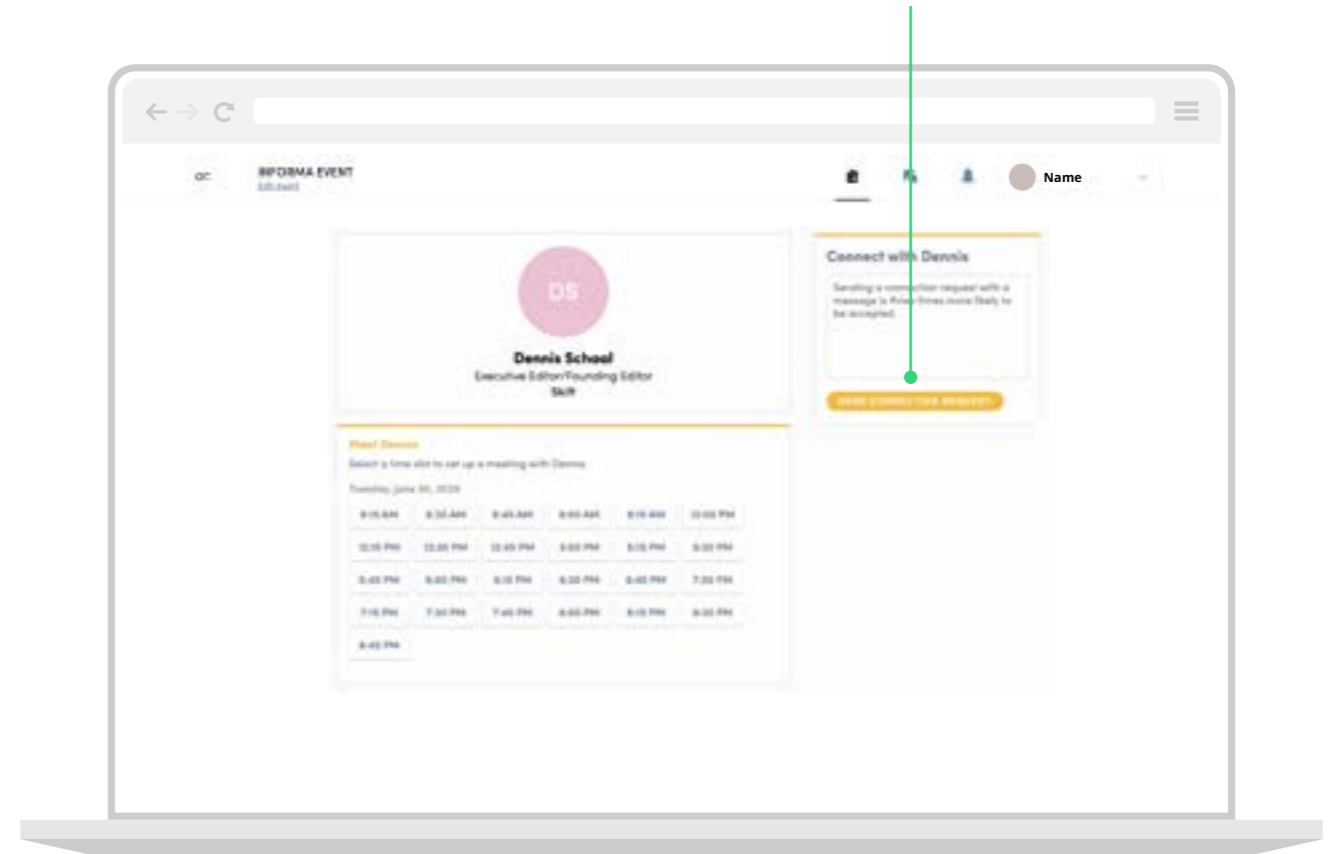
INFORMA EVENT
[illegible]

Name

DS

Dennis Schoal
Executive Editor/Founding Editor
Skift

Connect with Dennis

Sending a connection request with a message is three times more likely to be accepted.

SEND CONNECTION REQUEST

Meet Dennis
Select a time slot to set up a meeting with Dennis

Tuesday, June 30, 2020

| | | | | | |
|---|---|---|---|---|---|
| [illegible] | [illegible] | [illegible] | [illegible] | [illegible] | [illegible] |
| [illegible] | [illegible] | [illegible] | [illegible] | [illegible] | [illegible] |
| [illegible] | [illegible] | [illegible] | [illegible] | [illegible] | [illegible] |
| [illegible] | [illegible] | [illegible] | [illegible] | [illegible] | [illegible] |
| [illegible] | | | | | |